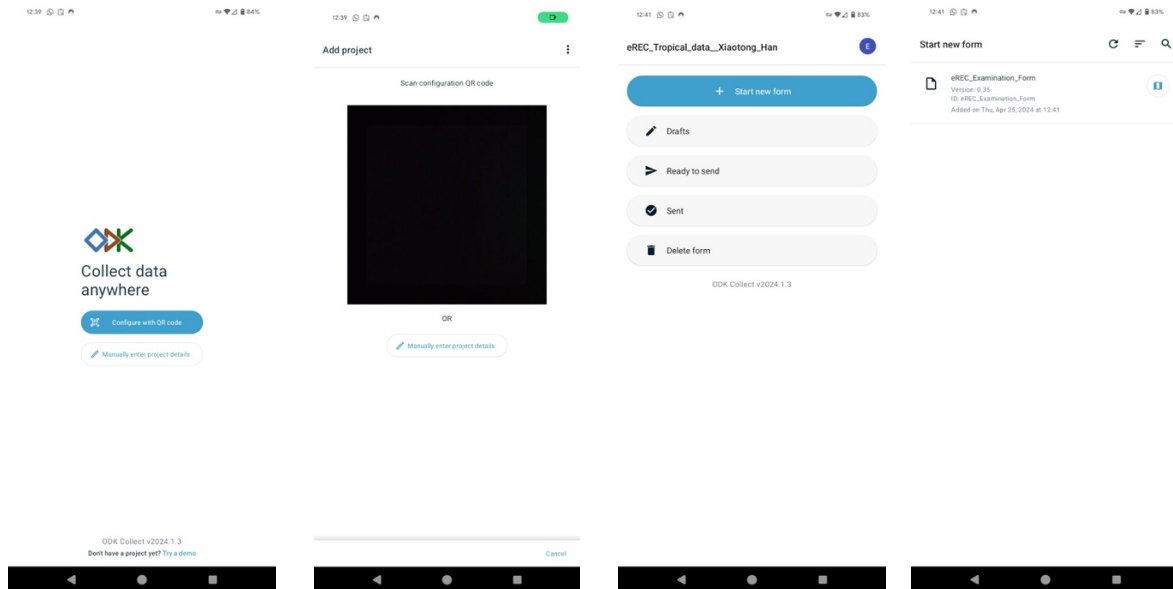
12:39 84%

Collect data anywhere

Configure with QR code

Manually enter project details

ODK Collect v2024.1.3

Don't have a project yet? Try a demo

12:39

Add project

Scan configuration QR code

OR

Manually enter project details

Cancel

12:41 83%

eREC_Tropical_data__Xiaotong_Han

E

Start new form

Drafts

Ready to send

Sent

Delete form

ODK Collect v2024.1.3

12:41 83%

Start new form

eREC_Examination_Form

Version: 0.35

ID: eREC_Examination_Form

Added on Thu, Apr 25, 2024 at 12:41